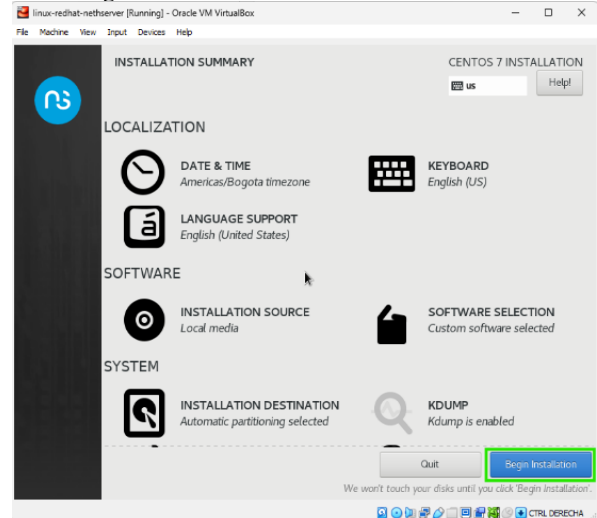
linux-redhat-nethserver [Running] - Oracle VM VirtualBox

File Machine View Input Devices Help

INSTALLATION SUMMARY

CENTOS 7 INSTALLATION

us

Help!

LOCALIZATION

DATE & TIME
Americas/Bogota timezone

KEYBOARD
English (US)

LANGUAGE SUPPORT
English (United States)

SOFTWARE

INSTALLATION SOURCE
Local media

SOFTWARE SELECTION
Custom software selected

SYSTEM

INSTALLATION DESTINATION
Automatic partitioning selected

KDUMP
Kdump is enabled

Quit

Begin Installation

We won't touch your disks until you click 'Begin Installation'.

CTRL DERECHA